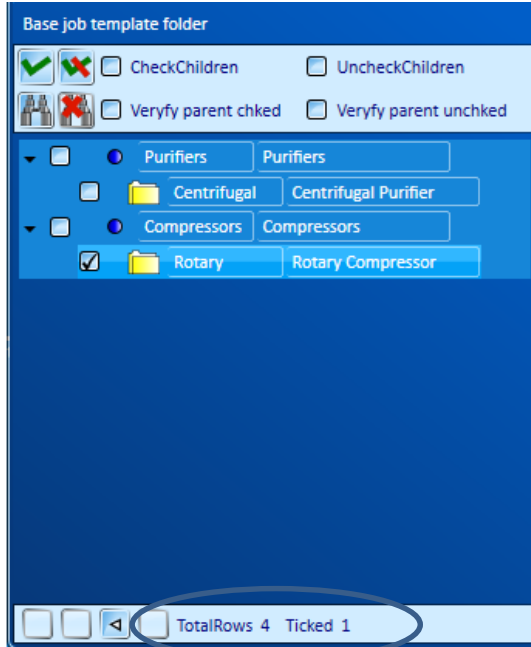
Base job template folder

CheckChildren UncheckChildren

Veryfy parent chked Veryfy parent unchked

Purifiers Purifiers

Centrifugal Centrifugal Purifier

Compressors Compressors

Rotary Rotary Compressor

TotalRows 4 Ticked 1